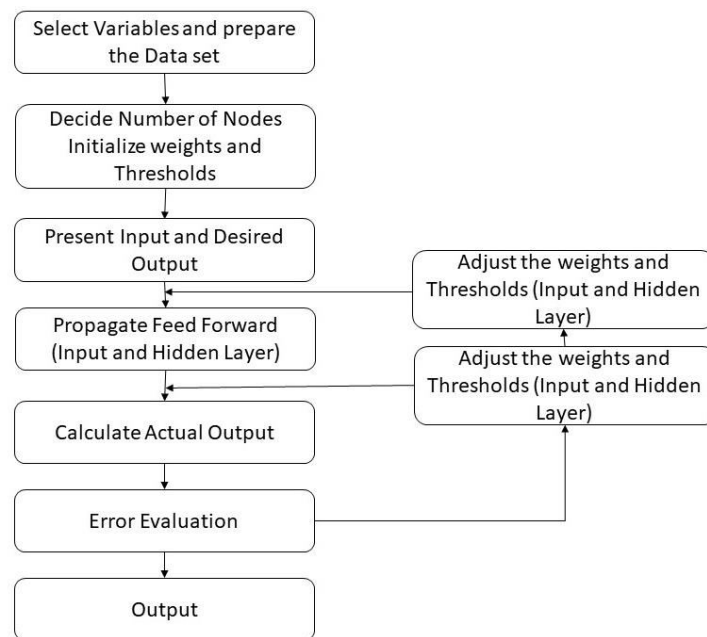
Select Variables and prepare the Data set

Decide Number of Nodes Initialize weights and Thresholds

Present Input and Desired Output

Adjust the weights and Thresholds (Input and Hidden Layer)

Propagate Feed Forward (Input and Hidden Layer)

Adjust the weights and Thresholds (Input and Hidden Layer)

Calculate Actual Output

Error Evaluation

Output